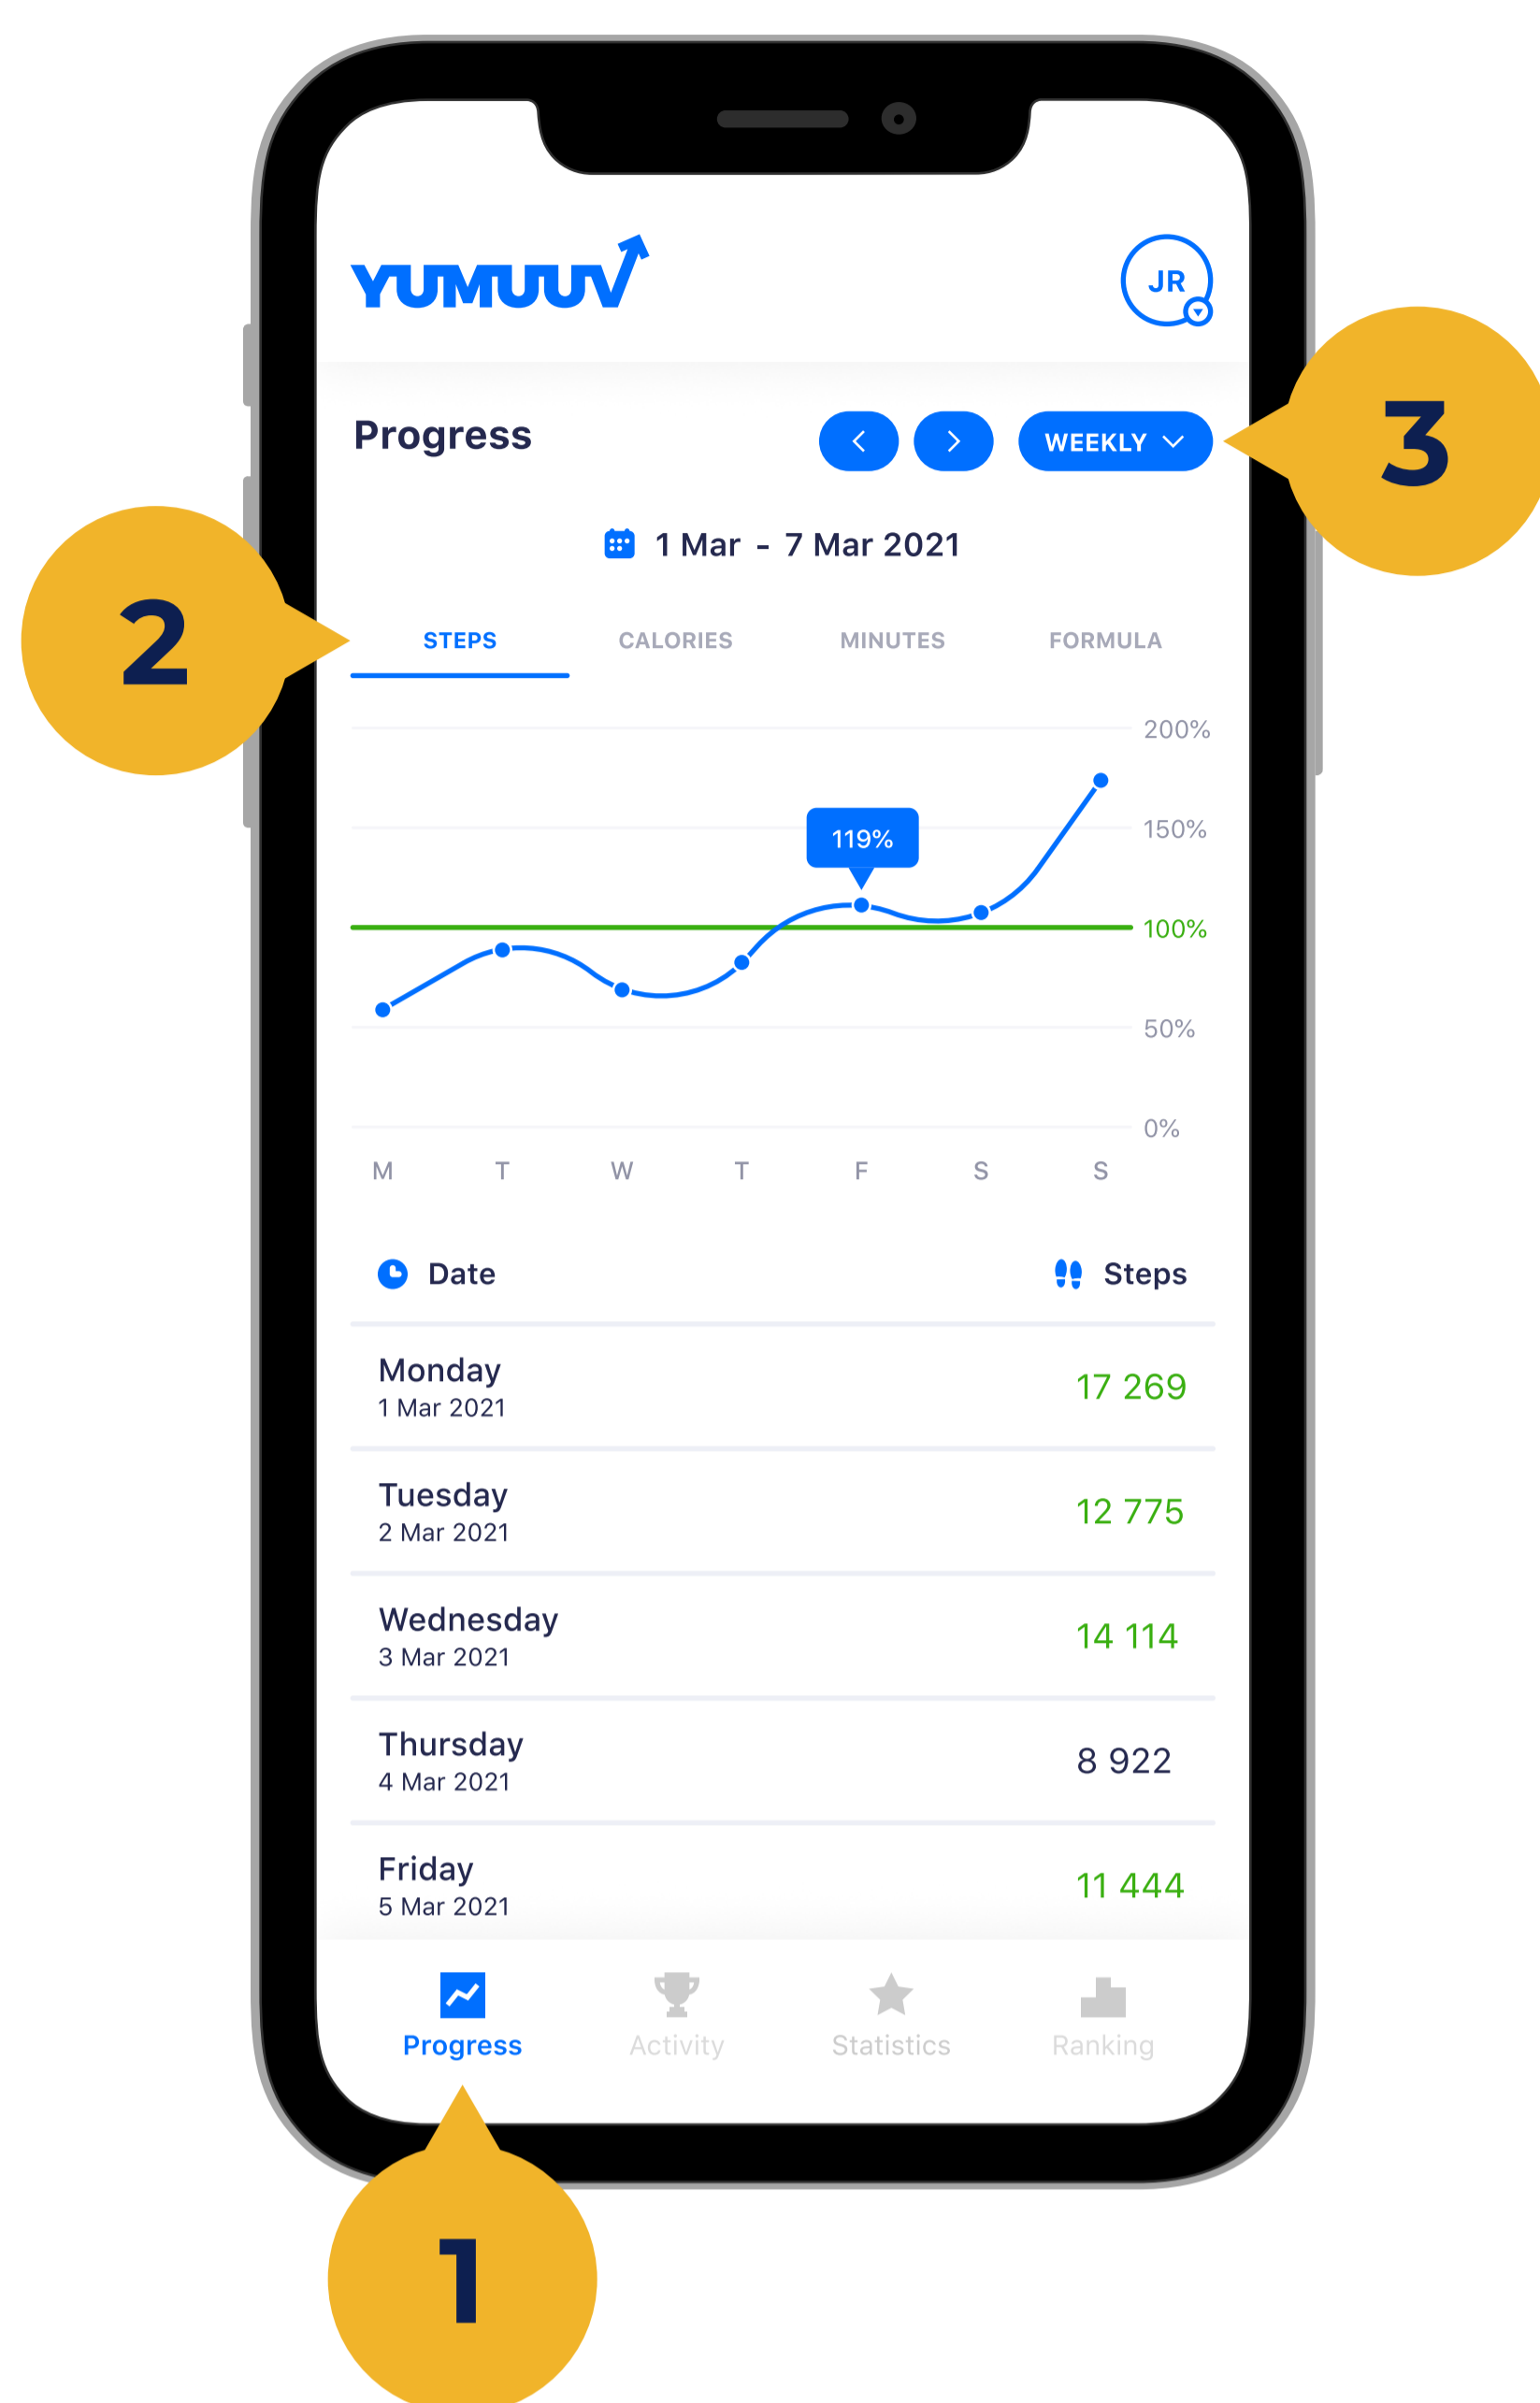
YUMUUV

JR

3

Progress

WEEKLY

1 Mar - 7 Mar 2021

2

STEPS CALIORIES MINUTES FORMULA

200%
150%
100%
50%
0%

119%

M T W T F S S

Date Steps

| | |
|---|---|
| Monday 1 Mar 2021 | 17 269 |
| Tuesday 2 Mar 2021 | 12 775 |
| Wednesday 3 Mar 2021 | 14 114 |
| Thursday 4 Mar 2021 | 8 922 |
| Friday 5 Mar 2021 | 11 444 |

Progress Activity Statistics Ranking

1